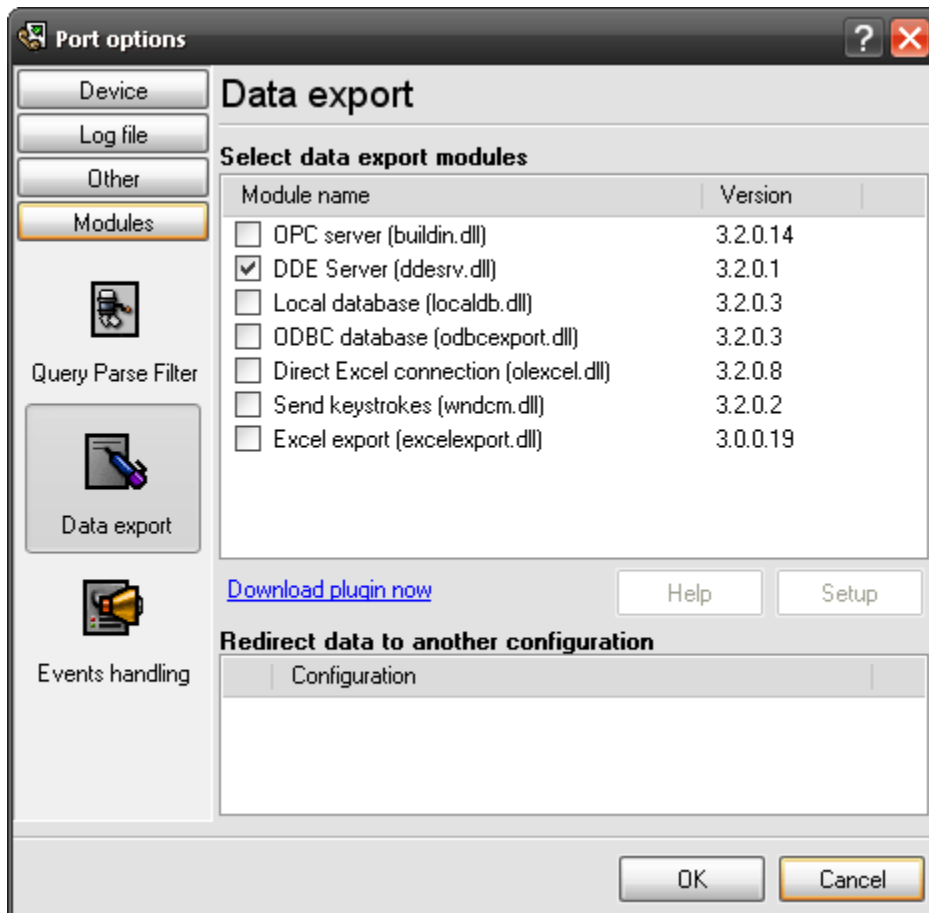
Port options

Device
Log file
Other
Modules

Query Parse Filter

Data export

Events handling

Data export

Select data export modules

| Module name | Version |
|---|---|
| OPC server (buildin.dll) | 3.2.0.14 |
| DDE Server (ddesrv.dll) | 3.2.0.1 |
| Local database (localdb.dll) | 3.2.0.3 |
| ODBC database (odbcexport.dll) | 3.2.0.3 |
| Direct Excel connection (olexcel.dll) | 3.2.0.8 |
| Send keystrokes (wndcm.dll) | 3.2.0.2 |
| Excel export (excelexport.dll) | 3.0.0.19 |

Download plugin now

Help
Setup

Redirect data to another configuration

| Configuration |
|---|

OK
Cancel